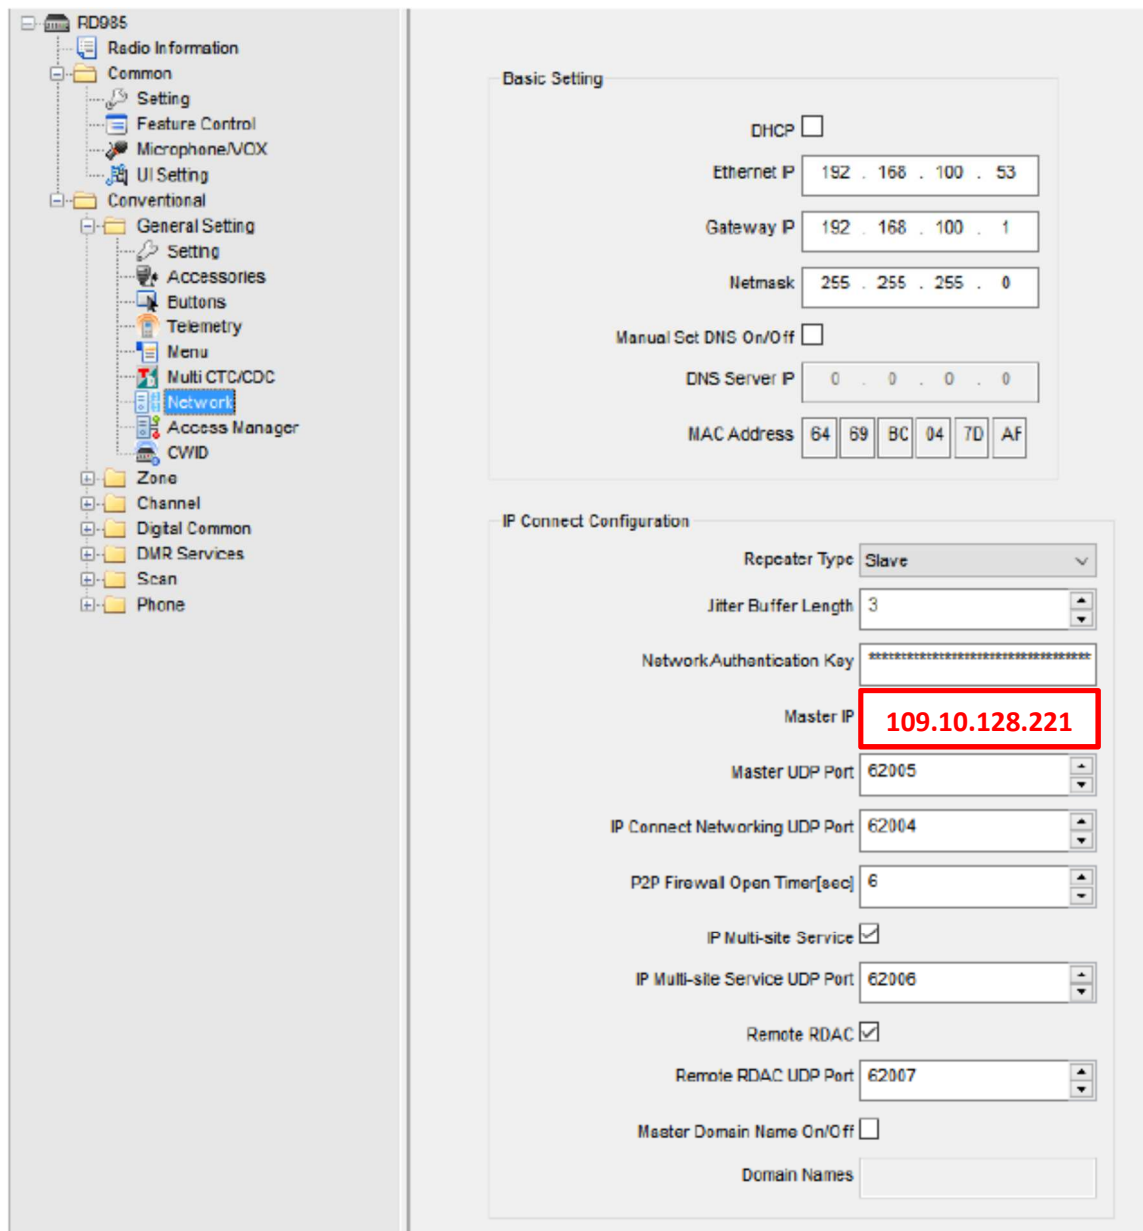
RD985
Radio Information
Common
Setting
Feature Control
Microphone/VOX
UI Setting
Conventional
General Setting
Setting
Accessories
Buttons
Telemetry
Menu
Multi CTC/CDC
Network
Access Manager
CWID
Zone
Channel
Digital Common
DMR Services
Scan
Phone

Basic Setting

DHCP

Ethernet IP 192 . 168 . 100 . 53

Gateway IP 192 . 168 . 100 . 1

Netmask 255 . 255 . 255 . 0

Manual Set DNS On/Off

DNS Server IP 0 . 0 . 0 . 0

MAC Address 64 69 BC 04 7D AF

IP Connect Configuration

Repeater Type Slave

Jitter Buffer Length 3

Network Authentication Key ********************************

Master IP 109.10.128.221

Master UDP Port 62005

IP Connect Networking UDP Port 62004

P2P Firewall Open Timer[sec] 6

IP Multi-site Service

IP Multi-site Service UDP Port 62006

Remote RDAC

Remote RDAC UDP Port 62007

Master Domain Name On/Off

Domain Names